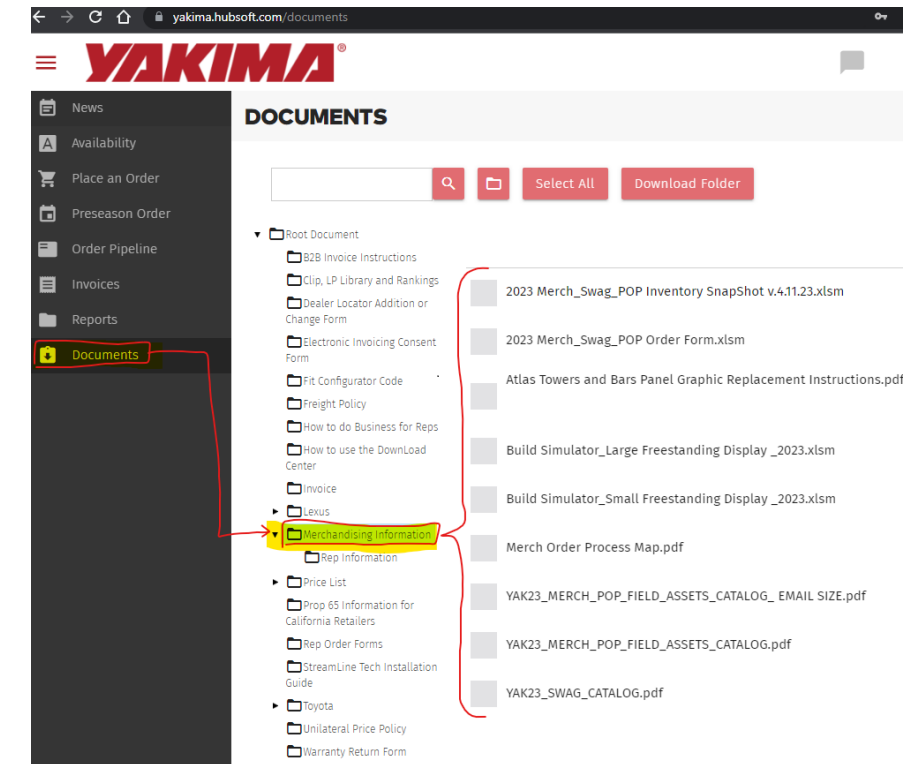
yakima.hubsoft.com/documents

YAKIMA®

News
Availability
Place an Order
Preseason Order
Order Pipeline
Invoices
Reports
Documents

DOCUMENTS

Select All
Download Folder

Root Document
B2B Invoice Instructions
Clip, LP Library and Rankings
Dealer Locator Addition or Change Form
Electronic Invoicing Consent Form
Fit Configurator Code
Freight Policy
How to do Business for Reps
How to use the DownLoad Center
Invoice
Lexus
Merchandising Information
Rep Information
Price List
Prop 65 Information for California Retailers
Rep Order Forms
StreamLine Tech Installation Guide
Toyota
Unilateral Price Policy
Warranty Return Form

2023 Merch_Swag_POP Inventory SnapShot v.4.11.23.xlsm
2023 Merch_Swag_POP Order Form.xlsm
Atlas Towers and Bars Panel Graphic Replacement Instructions.pdf
Build Simulator_Large Freestanding Display _2023.xlsm
Build Simulator_Small Freestanding Display _2023.xlsm
Merch Order Process Map.pdf
YAK23_MERCH_POP_FIELD_ASSETS_CATALOG_ EMAIL SIZE.pdf
YAK23_MERCH_POP_FIELD_ASSETS_CATALOG.pdf
YAK23_SWAG_CATALOG.pdf